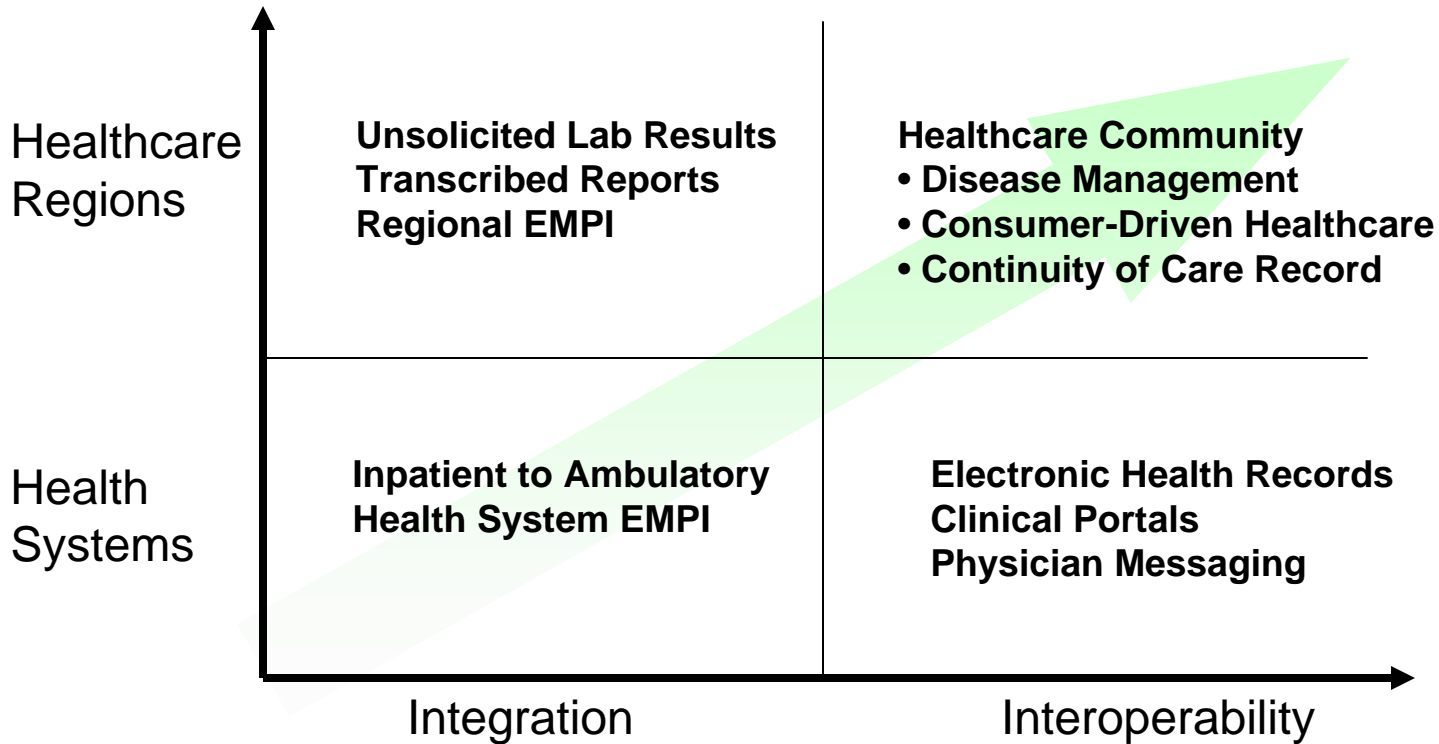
Healthcare Regions

Unsolicited Lab Results
Transcribed Reports
Regional EMPI

Healthcare Community
• Disease Management
• Consumer-Driven Healthcare
• Continuity of Care Record

Health Systems

Inpatient to Ambulatory
Health System EMPI

Electronic Health Records
Clinical Portals
Physician Messaging

Integration

Interoperability